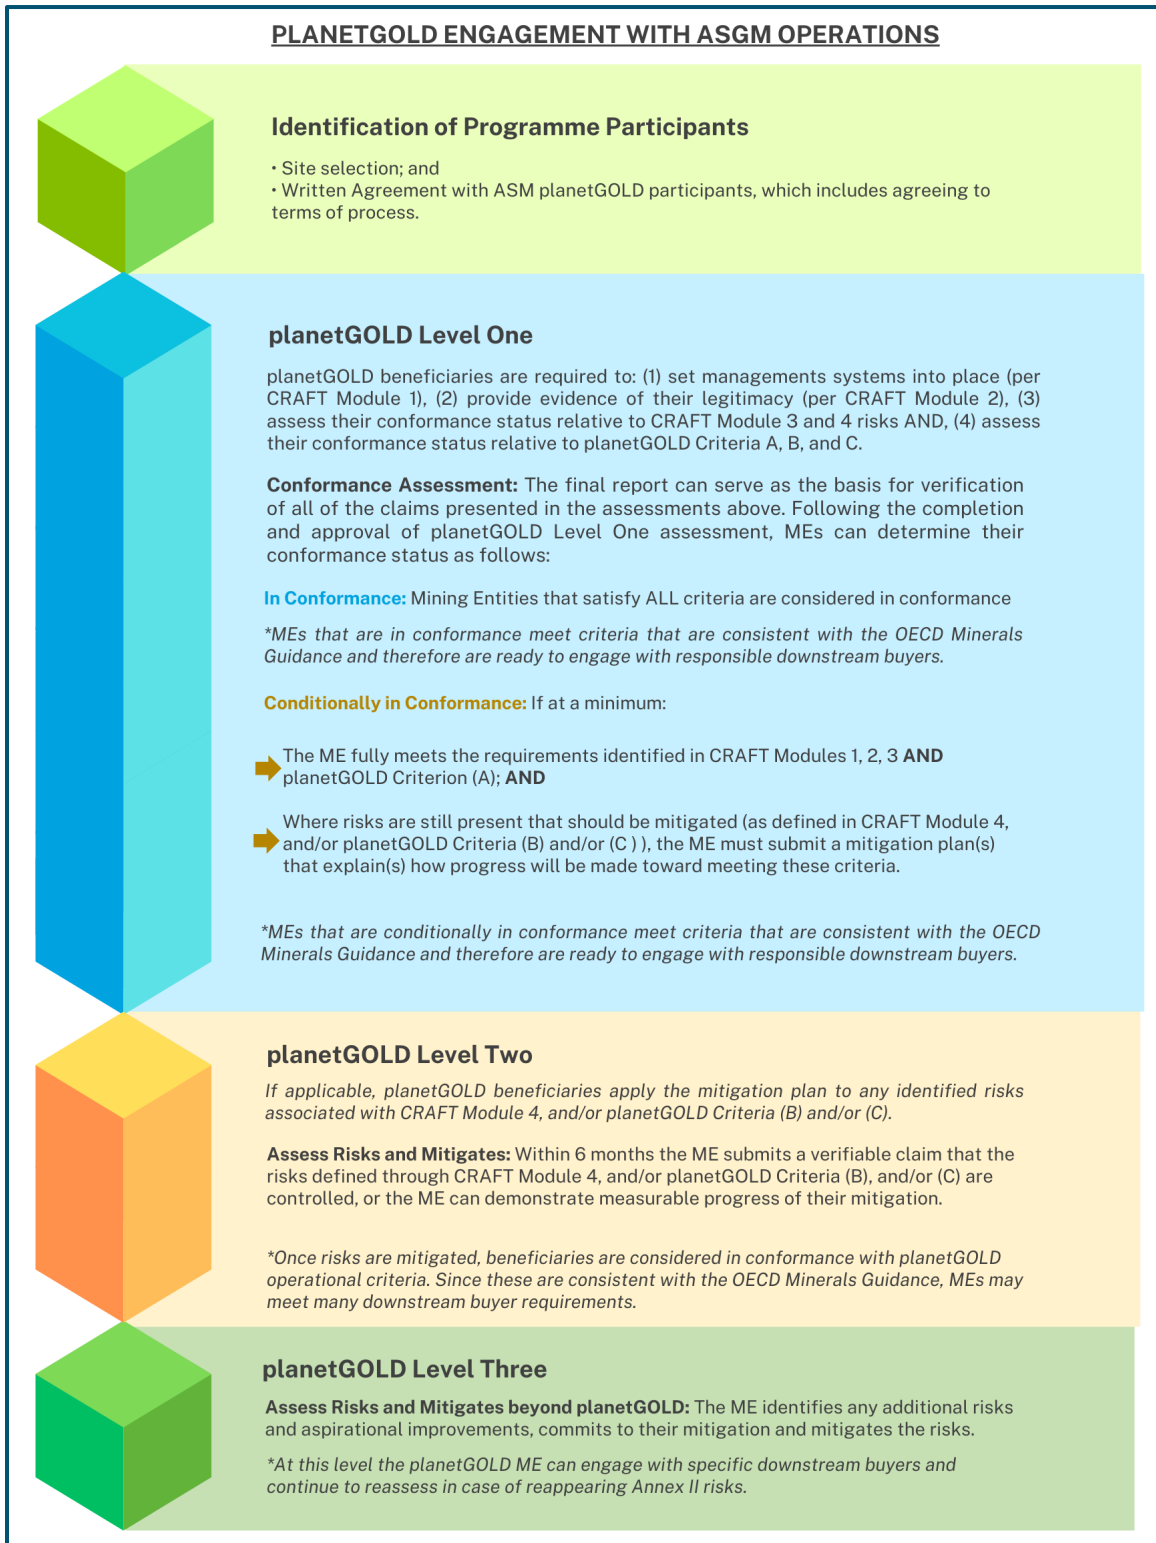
PLANETGOLD ENGAGEMENT WITH ASGM OPERATIONS

Identification of Programme Participants

• Site selection; and
• Written Agreement with ASM planetGOLD participants, which includes agreeing to terms of process.

planetGOLD Level One

planetGOLD beneficiaries are required to: (1) set managements systems into place (per CRAFT Module 1), (2) provide evidence of their legitimacy (per CRAFT Module 2), (3) assess their conformance status relative to CRAFT Module 3 and 4 risks AND, (4) assess their conformance status relative to planetGOLD Criteria A, B, and C.

Conformance Assessment: The final report can serve as the basis for verification of all of the claims presented in the assessments above. Following the completion and approval of planetGOLD Level One assessment, MEs can determine their conformance status as follows:

In Conformance: Mining Entities that satisfy ALL criteria are considered in conformance

*MEs that are in conformance meet criteria that are consistent with the OECD Minerals Guidance and therefore are ready to engage with responsible downstream buyers.

Conditionally in Conformance: If at a minimum:

The ME fully meets the requirements identified in CRAFT Modules 1, 2, 3 AND planetGOLD Criterion (A); AND

Where risks are still present that should be mitigated (as defined in CRAFT Module 4, and/or planetGOLD Criteria (B) and/or (C ) ), the ME must submit a mitigation plan(s) that explain(s) how progress will be made toward meeting these criteria.

*MEs that are conditionally in conformance meet criteria that are consistent with the OECD Minerals Guidance and therefore are ready to engage with responsible downstream buyers.

planetGOLD Level Two

If applicable, planetGOLD beneficiaries apply the mitigation plan to any identified risks associated with CRAFT Module 4, and/or planetGOLD Criteria (B) and/or (C).

Assess Risks and Mitigates: Within 6 months the ME submits a verifiable claim that the risks defined through CRAFT Module 4, and/or planetGOLD Criteria (B), and/or (C) are controlled, or the ME can demonstrate measurable progress of their mitigation.

*Once risks are mitigated, beneficiaries are considered in conformance with planetGOLD operational criteria. Since these are consistent with the OECD Minerals Guidance, MEs may meet many downstream buyer requirements.

planetGOLD Level Three

Assess Risks and Mitigates beyond planetGOLD: The ME identifies any additional risks and aspirational improvements, commits to their mitigation and mitigates the risks.

*At this level the planetGOLD ME can engage with specific downstream buyers and continue to reassess in case of reappearing Annex II risks.